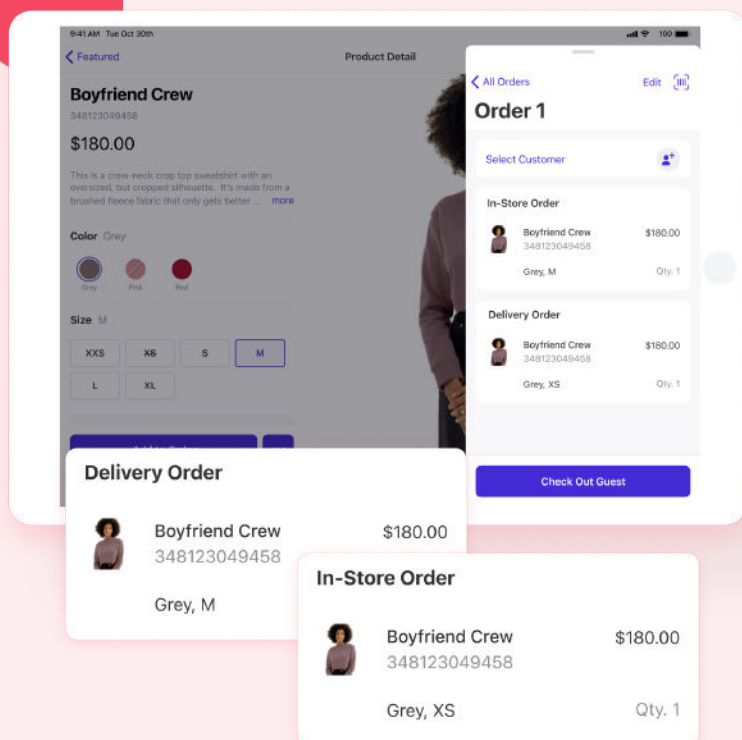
9:41 AM Tue Oct 30th

100

Featured

Product Detail

Boyfriend Crew

348123049458

$180.00

This is a crew-neck crop top sweatshirt with an oversized, but cropped silhouette. It's made from a brushed fleece fabric that only gets better ... more

Color Grey

Grey Pink Red

Size M

XXS XS S M

L XL

All Orders

Edit

Order 1

Select Customer

In-Store Order

Boyfriend Crew
348123049458
$180.00

Grey, M
Qty. 1

Delivery Order

Boyfriend Crew
348123049458
$180.00

Grey, XS
Qty. 1

Check Out Guest

Delivery Order

Boyfriend Crew
348123049458
$180.00

Grey, M

In-Store Order

Boyfriend Crew
348123049458
$180.00

Grey, XS
Qty. 1